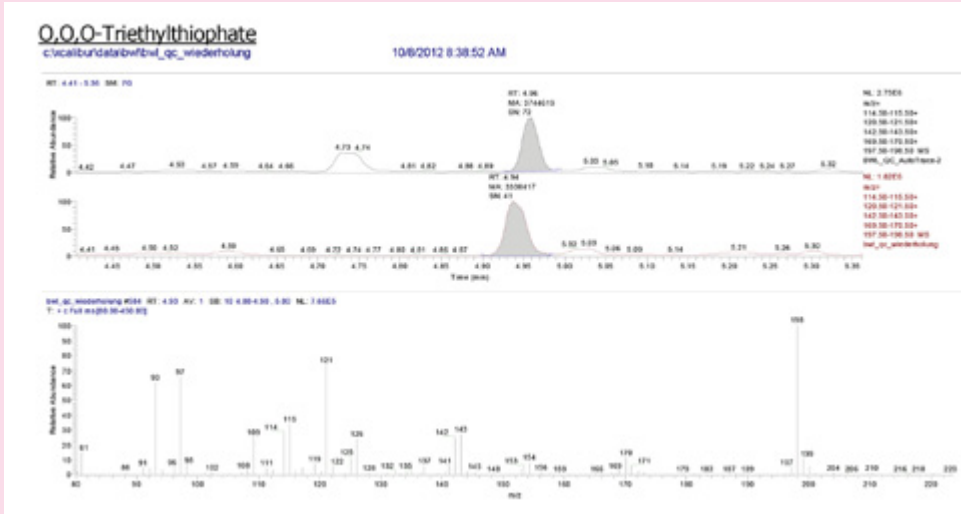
O,O,O-Triethylthiophate

c:\xcalibur\data\bwl\bwl_qc_wiederholung 10/8/2012 8:38:52 AM

RT: 4.41 - 5.36 SM: 7G

RT: 4.96
MA: 3744613
SN: 72

NL: 2.75E5
m/z= 114.50-115.50+ 120.50-121.50+ 142.50-143.50+ 169.50-170.50+ 197.50-198.50 MS BWL_QC_AutoTrace-2

4.42 4.47 4.53 4.57 4.59 4.64 4.66 4.73 4.74 4.81 4.82 4.88 4.89 5.03 5.05 5.10 5.14 5.19 5.22 5.24 5.27 5.32

RT: 4.94
MA: 3506417
SN: 41

NL: 1.62E5
m/z= 114.50-115.50+ 120.50-121.50+ 142.50-143.50+ 169.50-170.50+ 197.50-198.50 MS bwl_qc_wiederholung

4.41 4.46 4.50 4.52 4.59 4.65 4.69 4.72 4.74 4.77 4.80 4.81 4.85 4.87 5.02 5.03 5.06 5.09 5.14 5.21 5.26 5.30

Relative Abundance

4.45 4.50 4.55 4.60 4.65 4.70 4.75 4.80 4.85 4.90 4.95 5.00 5.05 5.10 5.15 5.20 5.25 5.30 5.35

Time (min)

bwl_qc_wiederholung #584 RT: 4.93 AV: 1 SB: 10 4.89-4.90 , 5.00 NL: 7.66E5
T: + c Full ms [60.50-450.00]

Relative Abundance

81 88 91 93 96 97 98 102 108 109 111 114 115 119 121 122 125 126 129 132 135 137 141 142 143 145 149 153 154 156 159 165 169 170 171 175 183 187 189 197 198 199 204 206 210 216 218 223

80 90 100 110 120 130 140 150 160 170 180 190 200 210 220

m/z